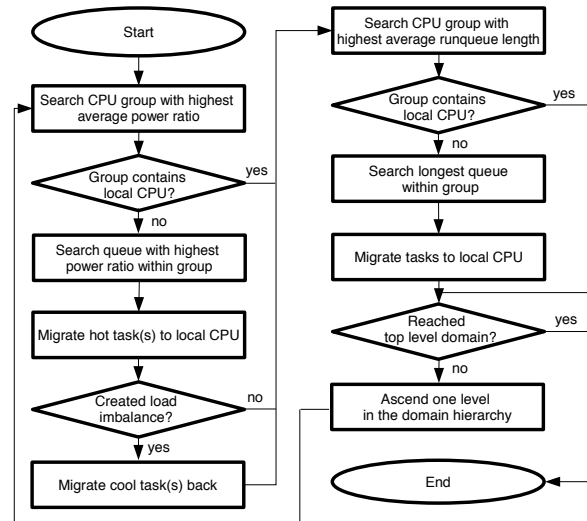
Start

Search CPU group with highest average power ratio

Group contains local CPU?

yes

no

Search queue with highest power ratio within group

Migrate hot task(s) to local CPU

Created load imbalance?

no

yes

Migrate cool task(s) back

Search CPU group with highest average runqueue length

Group contains local CPU?

yes

no

Search longest queue within group

Migrate tasks to local CPU

Reached top level domain?

yes

no

Ascend one level in the domain hierarchy

End